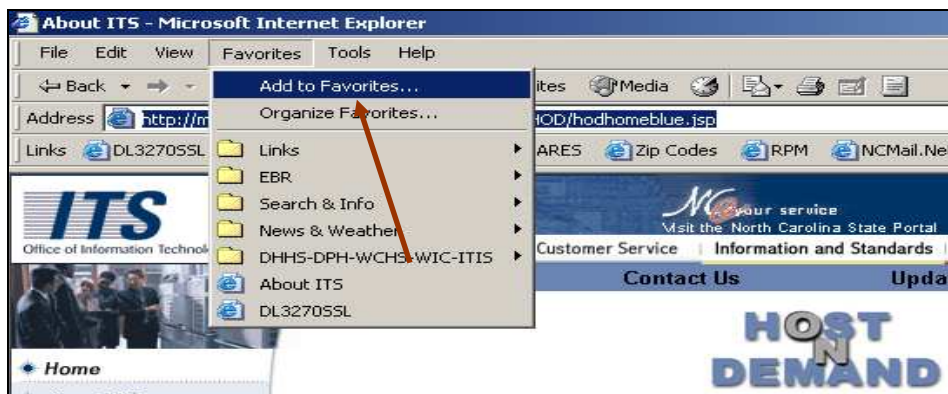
About ITS - Microsoft Internet Explorer

File Edit View Favorites Tools Help

Back

Add to Favorites...

Organize Favorites...

ites Media

Address http://m

HOD/hodhomeblue.jsp

Links DL3270SSL

Links

ARES Zip Codes RPM NCMail.Ne

EBR

Search & Info

News & Weather

DHHS-DPH-WCHS-WIC-ITIS

About ITS

DL3270SSL

ITS

Office of Information Technol

NC your service

Visit the North Carolina State Portal

Customer Service | Information and Standards

Contact Us

Upda

HOST ON DEMAND

Home